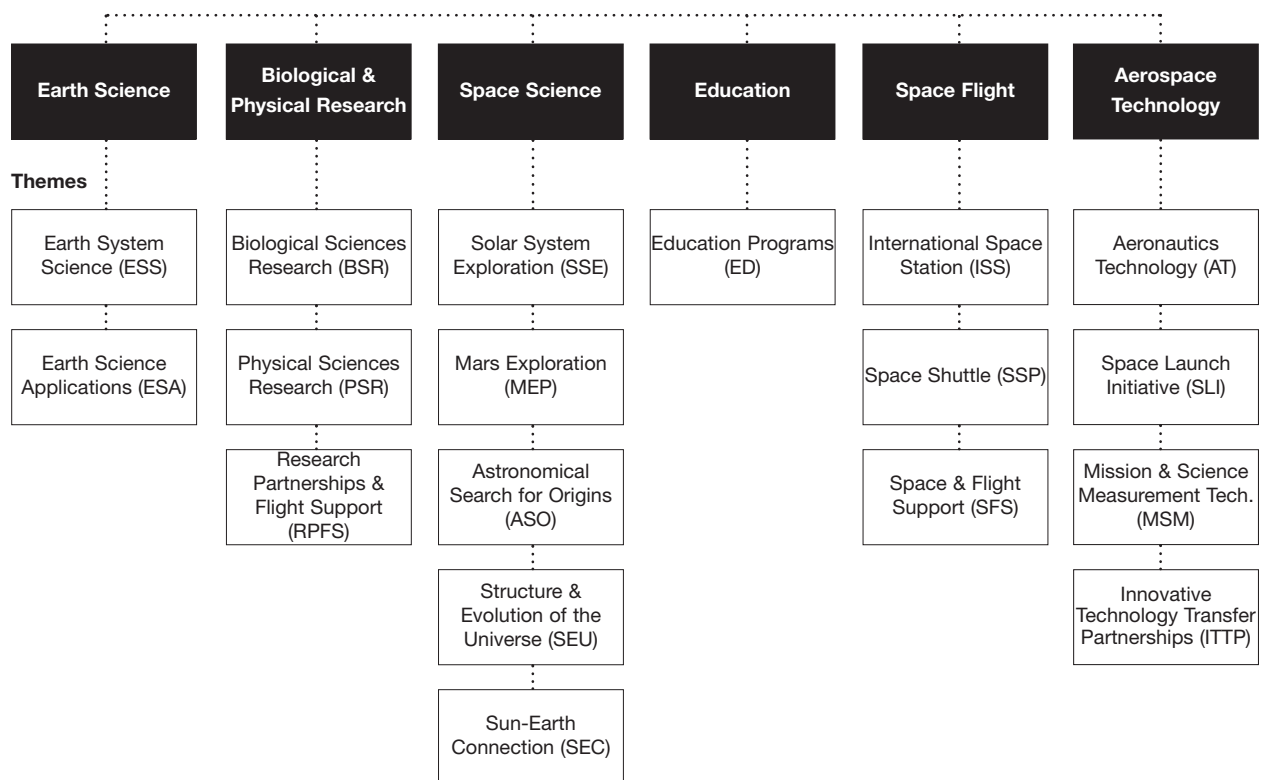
Earth Science

Themes

Earth System Science (ESS)

Earth Science Applications (ESA)

Biological & Physical Research

Biological Sciences Research (BSR)

Physical Sciences Research (PSR)

Research Partnerships & Flight Support (RPFS)

Space Science

Solar System Exploration (SSE)

Mars Exploration (MEP)

Astronomical Search for Origins (ASO)

Structure & Evolution of the Universe (SEU)

Sun-Earth Connection (SEC)

Education

Education Programs (ED)

Space Flight

International Space Station (ISS)

Space Shuttle (SSP)

Space & Flight Support (SFS)

Aerospace Technology

Aeronautics Technology (AT)

Space Launch Initiative (SLI)

Mission & Science Measurement Tech. (MSM)

Innovative Technology Transfer Partnerships (ITTP)